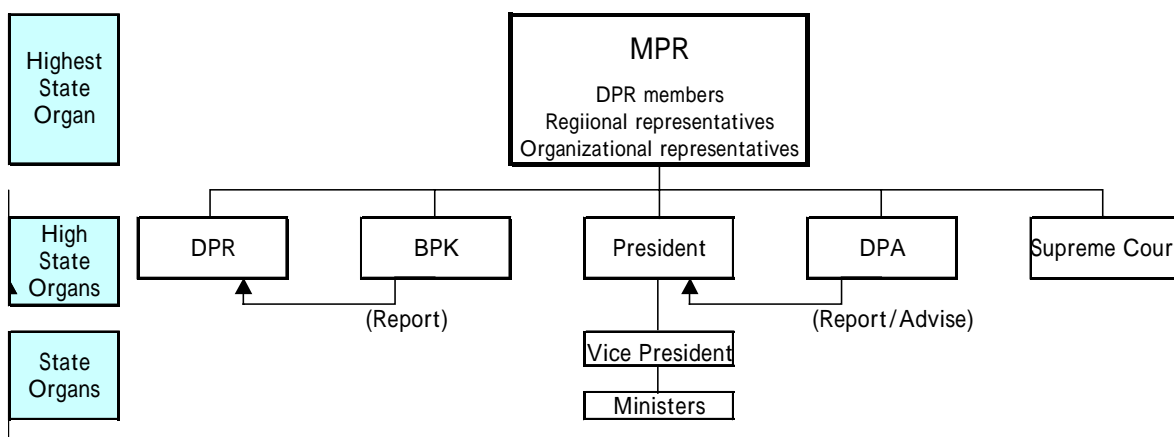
Highest State Organ

MPR

DPR members
Regiional representatives
Organizational representatives

High State Organs

DPR

BPK

President

DPA

Supreme Cour

(Report)

(Report/Advise)

State Organs

Vice President

Ministers